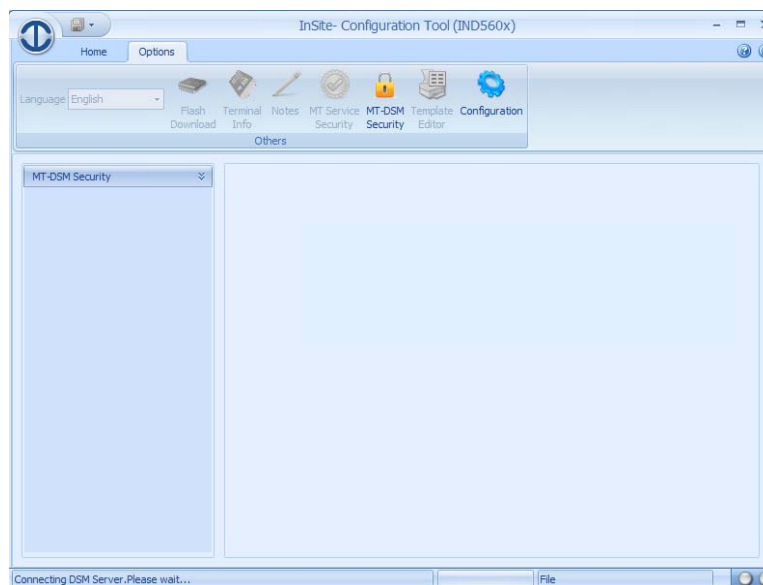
InSite- Configuration Tool (IND560x)

Home Options

Language English

Flash Download Terminal Info Notes MT Service Security MT-DSM Security Template Editor Configuration

Others

MT-DSM Security

Connecting DSM Server.Please wait...

File